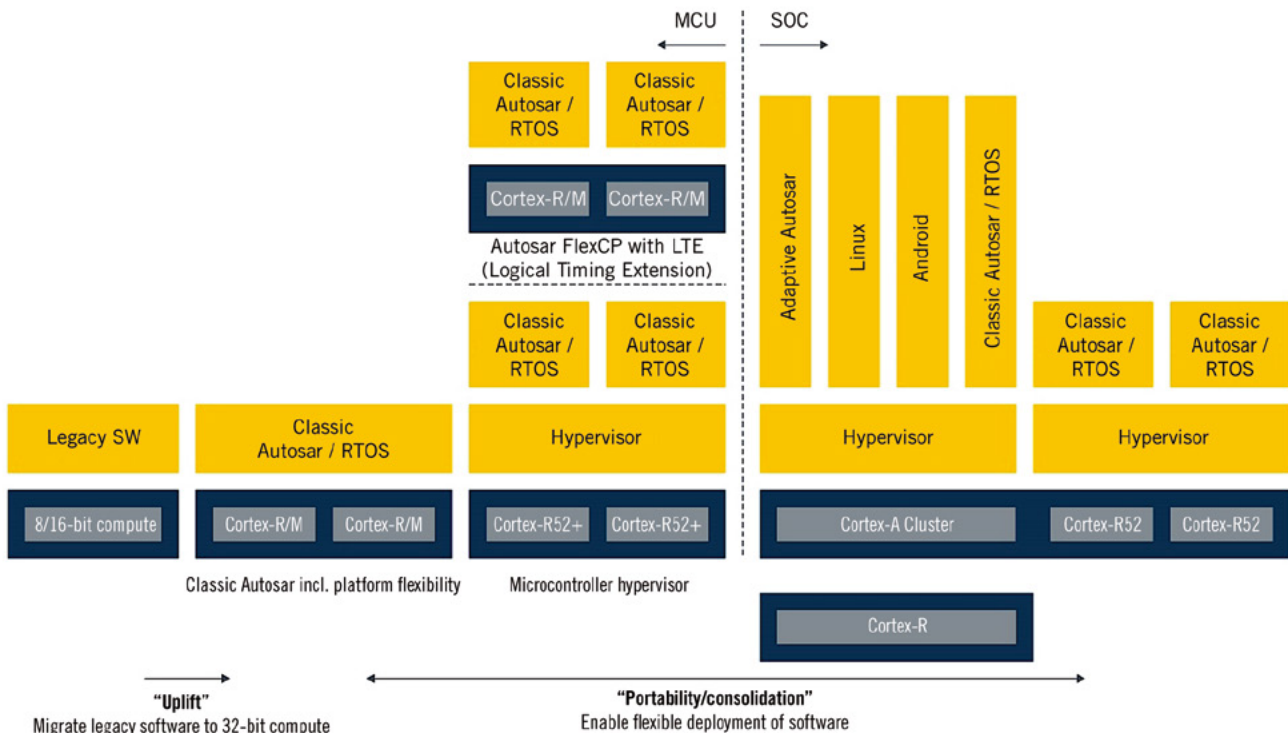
MCU

SOC

Classic Autosar / RTOS

Classic Autosar / RTOS

Cortex-R/M

Cortex-R/M

Autosar FlexCP with LTE (Logical Timing Extension)

Classic Autosar / RTOS

Classic Autosar / RTOS

Adaptive Autosar

Linux

Android

Classic Autosar / RTOS

Classic Autosar / RTOS

Classic Autosar / RTOS

Legacy SW

Classic Autosar / RTOS

Hypervisor

Hypervisor

Hypervisor

8/16-bit compute

Cortex-R/M

Cortex-R/M

Cortex-R52+

Cortex-R52+

Cortex-A Cluster

Cortex-R52

Cortex-R52

Classic Autosar incl. platform flexibility

Microcontroller hypervisor

Cortex-R

"Uplift"
Migrate legacy software to 32-bit compute

"Portability/consolidation"
Enable flexible deployment of software